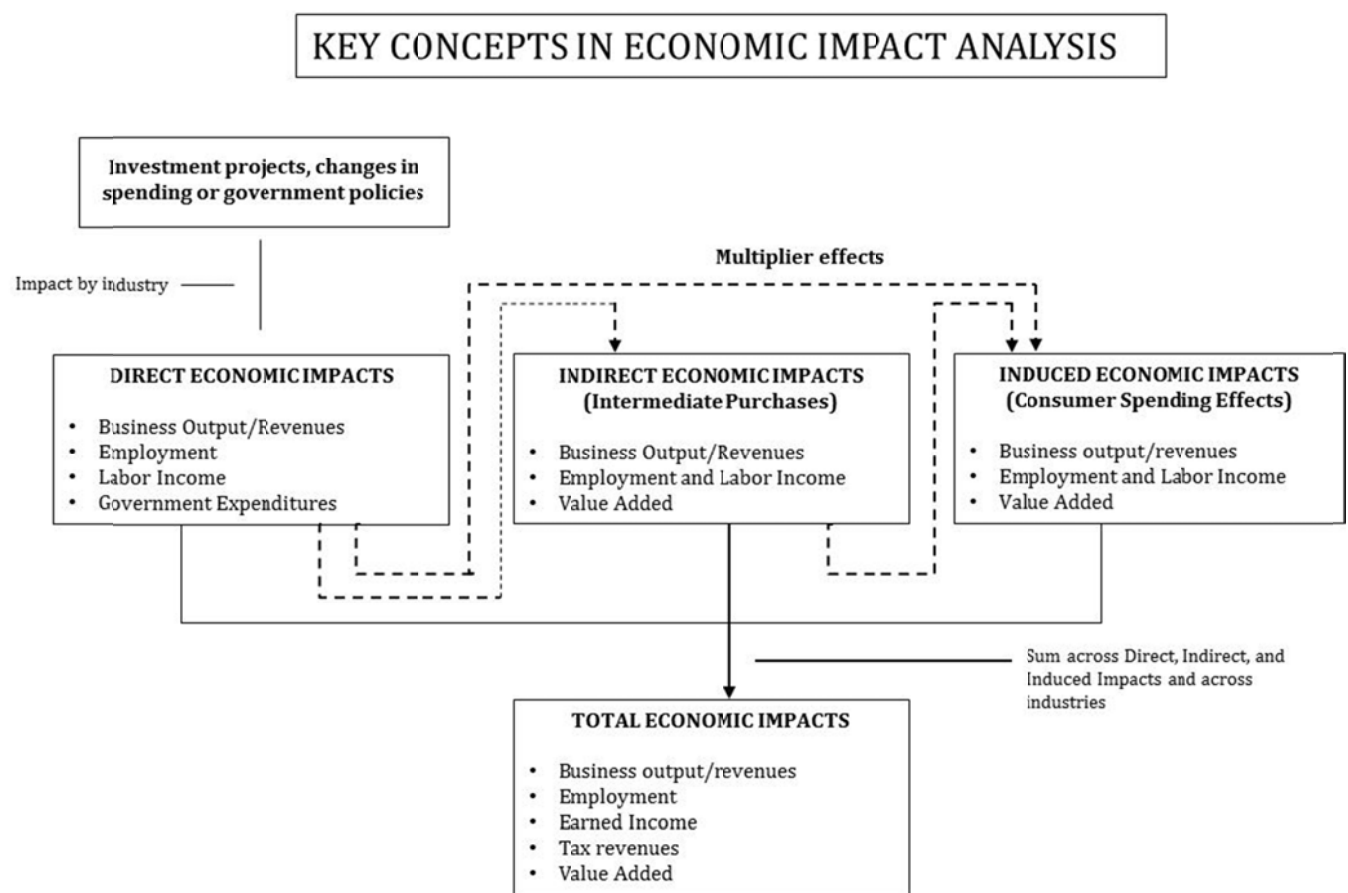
KEY CONCEPTS IN ECONOMIC IMPACT ANALYSIS

Investment projects, changes in spending or government policies

Impact by industry

Multiplier effects

DIRECT ECONOMIC IMPACTS

- Business Output/Revenues
- Employment
- Labor Income
- Government Expenditures

INDIRECT ECONOMIC IMPACTS (Intermediate Purchases)

- Business Output/Revenues
- Employment and Labor Income
- Value Added

INDUCED ECONOMIC IMPACTS (Consumer Spending Effects)

- Business output/revenues
- Employment and Labor Income
- Value Added

Sum across Direct, Indirect, and Induced Impacts and across industries

TOTAL ECONOMIC IMPACTS

- Business output/revenues
- Employment
- Earned Income
- Tax revenues
- Value Added